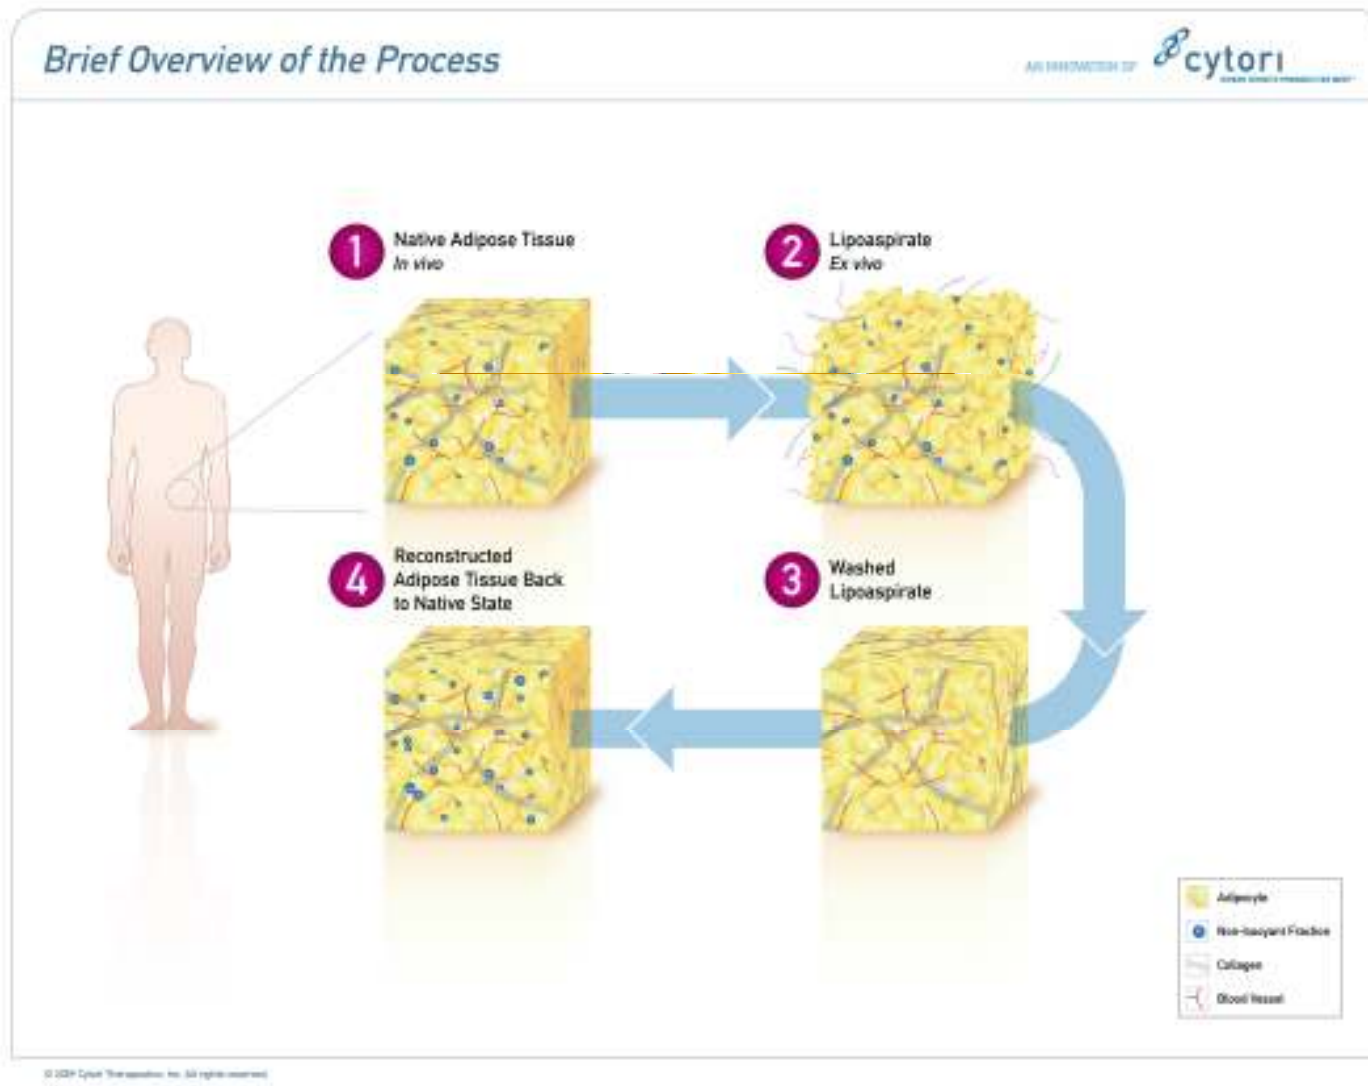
Brief Overview of the Process

AN INNOVATION OF cytori

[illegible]

1 Native Adipose Tissue
In vivo

2 Lipoaspirate
Ex vivo

4 Reconstructed Adipose Tissue Back to Native State

3 Washed Lipoaspirate

Adipocyte
Non-buoyant Fraction
Collagen
Blood Vessel

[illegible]